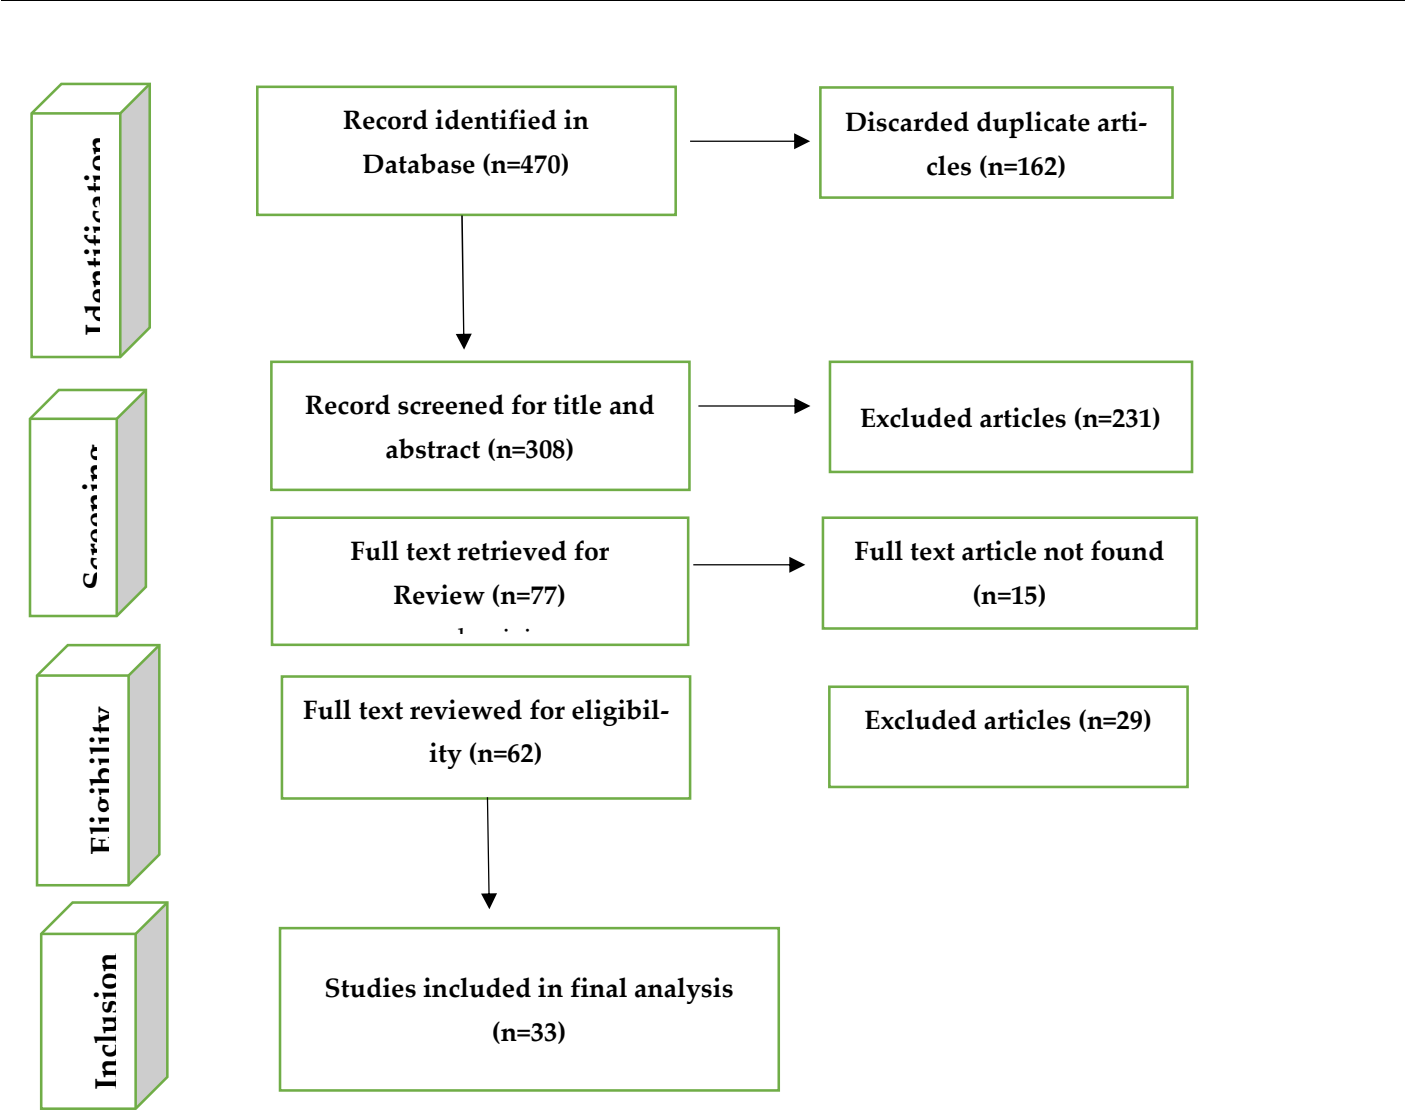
Identification

Record identified in Database (n=470)

Discarded duplicate articles (n=162)

Screening

Record screened for title and abstract (n=308)

Excluded articles (n=231)

Full text retrieved for Review (n=77)

Full text article not found (n=15)

Eligibility

Full text reviewed for eligibility (n=62)

Excluded articles (n=29)

Inclusion

Studies included in final analysis (n=33)